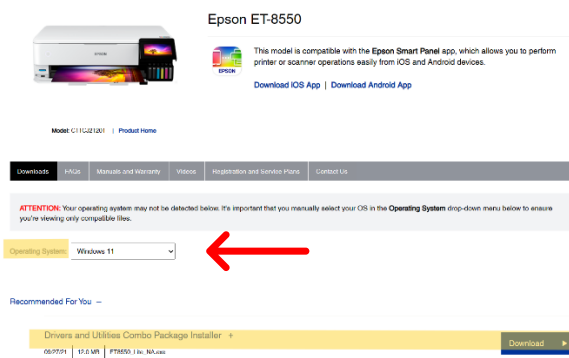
Epson ET-8550

EPSON

This model is compatible with the Epson Smart Panel app, which allows you to perform printer or scanner operations easily from iOS and Android devices.

Download iOS App | Download Android App

Model: C11CJ21201 | Product Home

Downloads | FAQs | Manuals and Warranty | Videos | Registration and Service Plans | Contact Us

ATTENTION: Your operating system may not be detected below. It's important that you manually select your OS in the Operating System drop-down menu below to ensure you're viewing only compatible files.

Operating System: Windows 11

Recommended For You −

Drivers and Utilities Combo Package Installer +

09/27/21 | 12.0 MB | ET8550_Lite_NA.exe

Download